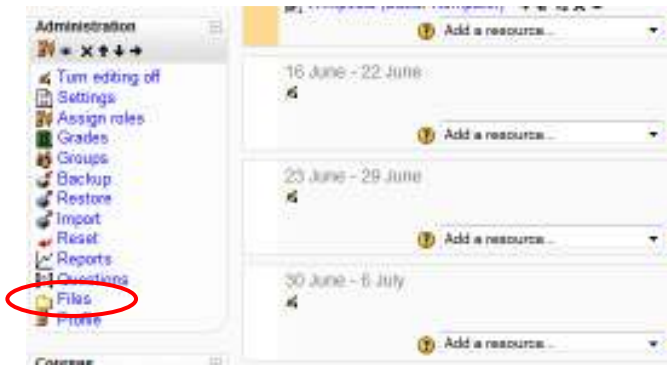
Administration

Turn editing off
Settings
Assign roles
Grades
Groups
Backup
Restore
Import
Reset
Reports
Questions
Files
Profile

Course

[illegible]

Add a resource...

16 June - 22 June

Add a resource...

23 June - 29 June

Add a resource...

30 June - 6 July

Add a resource...